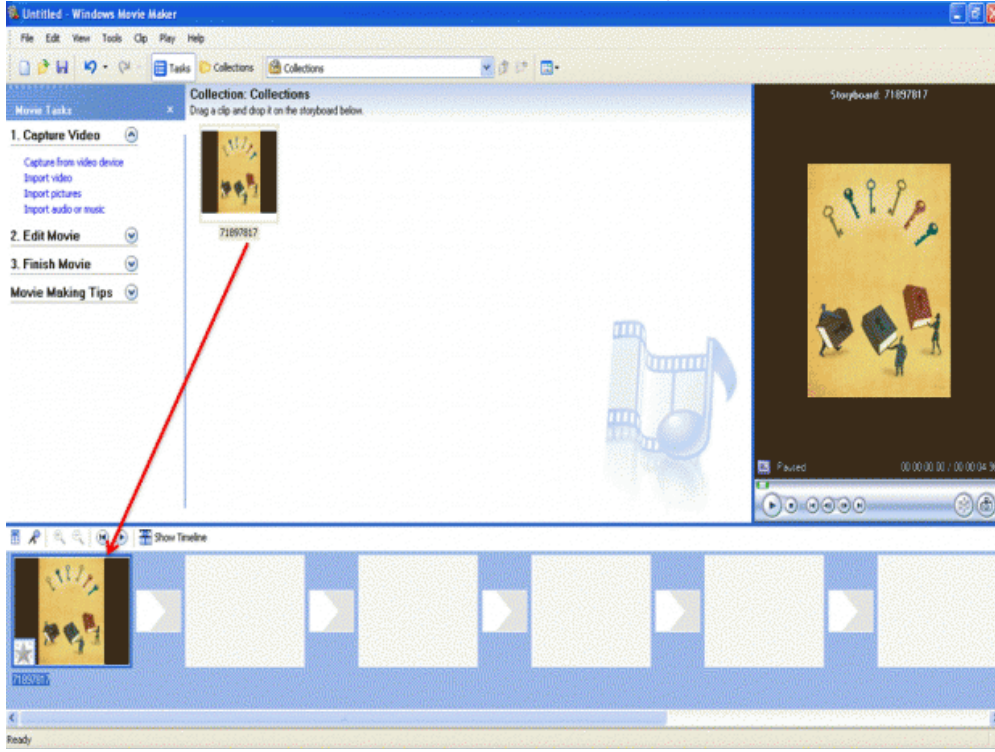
Untitled - Windows Movie Maker

File Edit View Tools Clip Play Help

Tasks Collections Collections

Movie Tasks

1. Capture Video

Capture from video device
Import video
Import pictures
Import audio or music

2. Edit Movie

3. Finish Movie

Movie Making Tips

Collection: Collections
Drag a clip and drop it on the storyboard below.

71897817

Storyboard: 71897817

Paused

00:00:00.00 / 00:00:04.9

Show Timeline

71897817

Ready